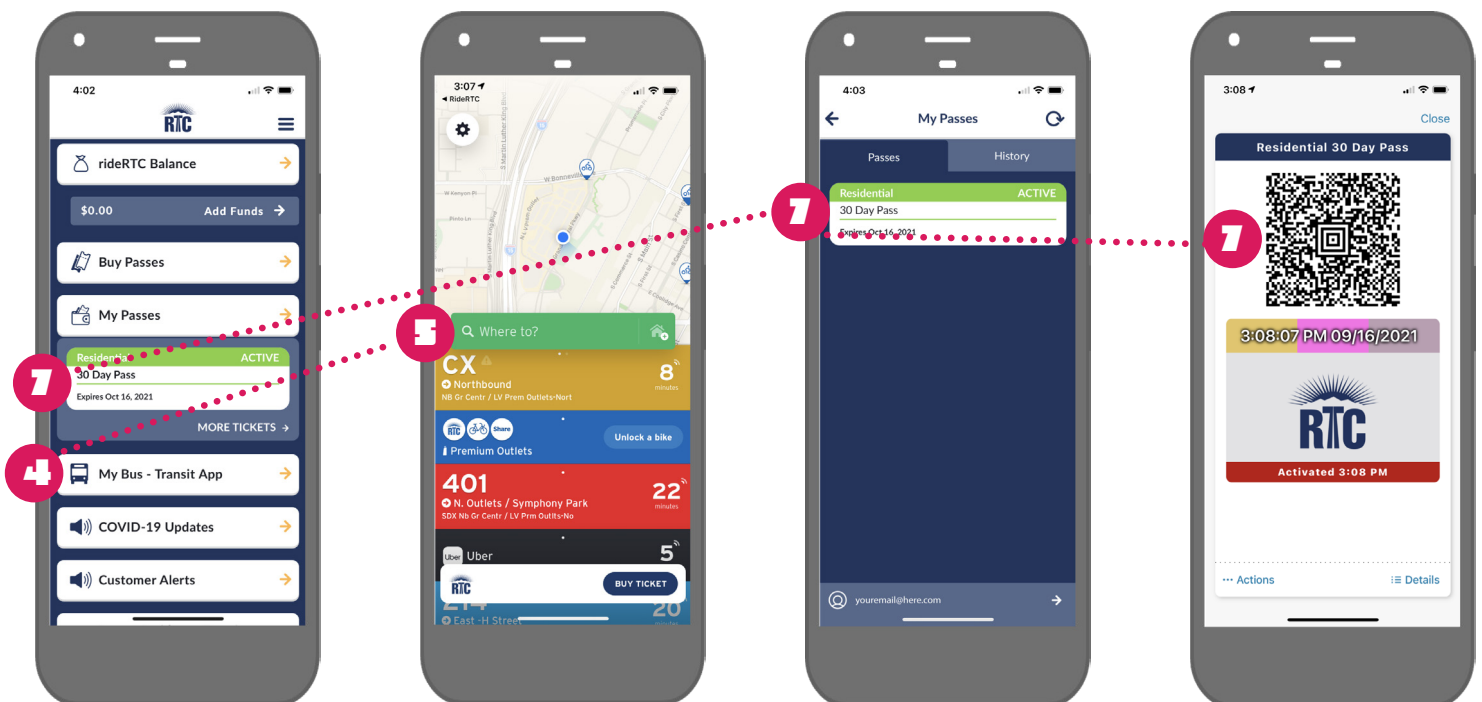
4:02

RTC

rideRTC Balance

$0.00 Add Funds

Buy Passes

My Passes

Residential ACTIVE
30 Day Pass
Expires Oct 16, 2021

MORE TICKETS

My Bus - Transit App

COVID-19 Updates

Customer Alerts

7

4

3:07
◂ RideRTC

5

Where to?

CX
Northbound
NB Gr Centr / LV Prem Outlets-Nort
8 minutes

RTC Share
Unlock a bike
Premium Outlets

401
N. Outlets / Symphony Park
SDX Nb Gr Centr / LV Prm Outlts-No
22 minutes

Uber
Uber
5

RTC BUY TICKET

214
East -H Street
20

4:03

My Passes

Passes History

7

Residential ACTIVE
30 Day Pass
Expires Oct 16, 2021

youremail@here.com

3:08

Close

Residential 30 Day Pass

7

3:08:07 PM 09/16/2021

RTC

Activated 3:08 PM

··· Actions Details